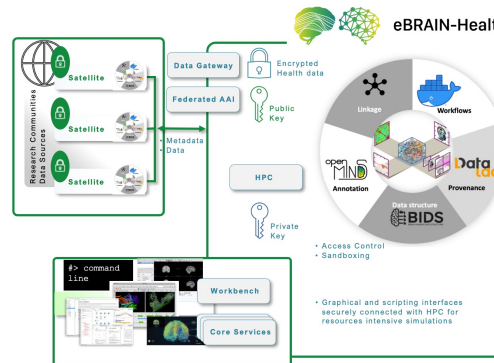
eBRAIN-Healt

Research Communities Data Sources

Satellite

Satellite

Satellite

Data Gateway

Encrypted Health data

Federated AAI

Public Key

• Metadata
• Data

HPC

Private Key

Linkage

Workflows

open MIND

Annotation

Data structure

BIDS

Provenance

• Access Control
• Sandboxing

#> command line

Workbench

Core Services

• Graphical and scripting interfaces securely connected with HPC for resources intensive simulations